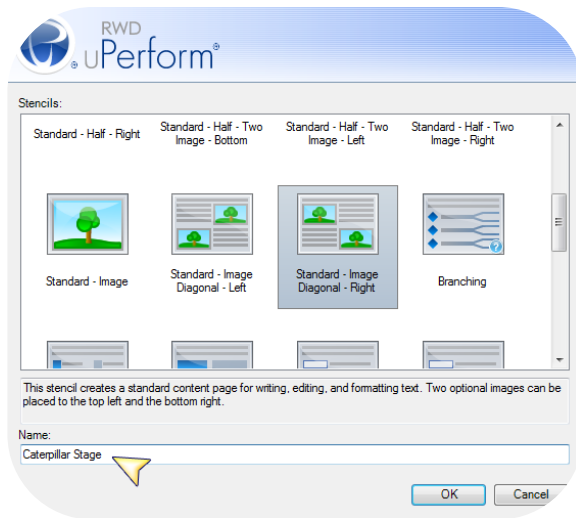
RWD uPerform®

Stencils:

Standard - Half - Right

Standard - Half - Two Image - Bottom

Standard - Half - Two Image - Left

Standard - Half - Two Image - Right

Standard - Image

Standard - Image Diagonal - Left

Standard - Image Diagonal - Right

Branching

This stencil creates a standard content page for writing, editing, and formatting text. Two optional images can be placed to the top left and the bottom right.

Name:

Caterpillar Stage

OK

Cancel